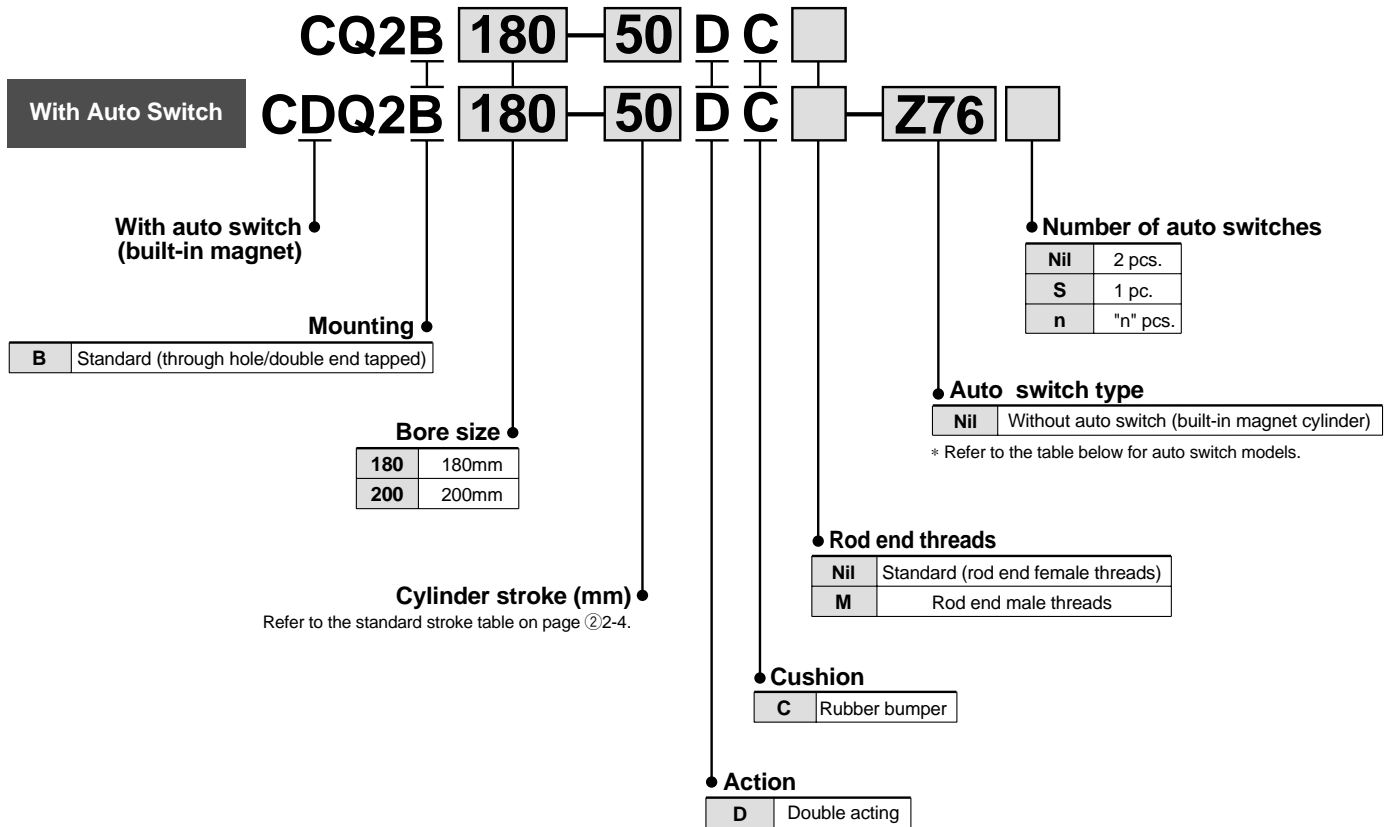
CQ2B 180 — 50 D C

With Auto Switch

CDQ2B 180 — 50 D C — Z76

With auto switch (built-in magnet)

Mounting

| B | Standard (through hole/double end tapped) |
|---|---|

Bore size

| 180 | 180mm |
|---|---|
| 200 | 200mm |

Cylinder stroke (mm)

Refer to the standard stroke table on page ②2-4.

Number of auto switches

| Nil | 2 pcs. |
|---|---|
| S | 1 pc. |
| n | "n" pcs. |

Auto switch type

| Nil | Without auto switch (built-in magnet cylinder) |
|---|---|

∗ Refer to the table below for auto switch models.

Rod end threads

| Nil | Standard (rod end female threads) |
|---|---|
| M | Rod end male threads |

Cushion

| C | Rubber bumper |
|---|---|

Action

| D | Double acting |
|---|---|